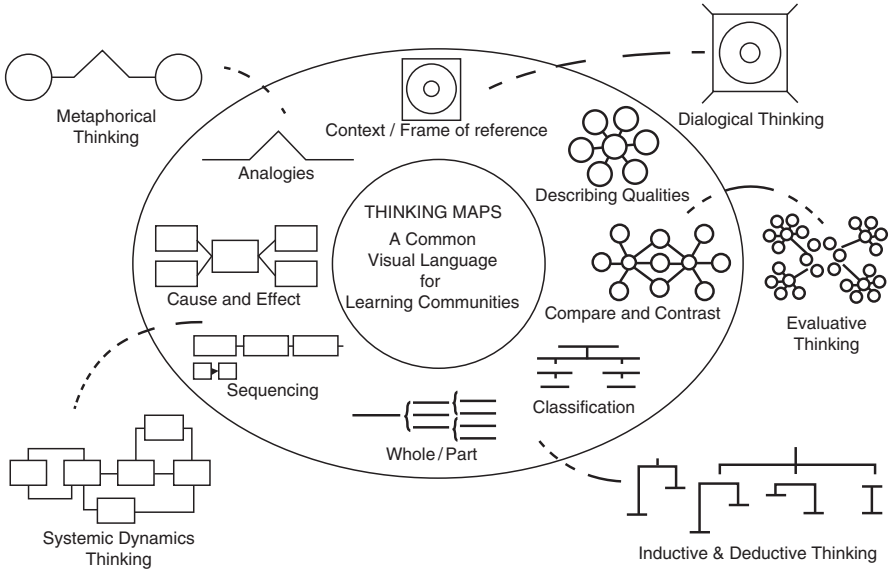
Metaphorical Thinking

Context / Frame of reference

Dialogical Thinking

Analogies

Describing Qualities

THINKING MAPS
A Common Visual Language for Learning Communities

Cause and Effect

Compare and Contrast

Evaluative Thinking

Sequencing

Classification

Whole / Part

Systemic Dynamics Thinking

Inductive & Deductive Thinking